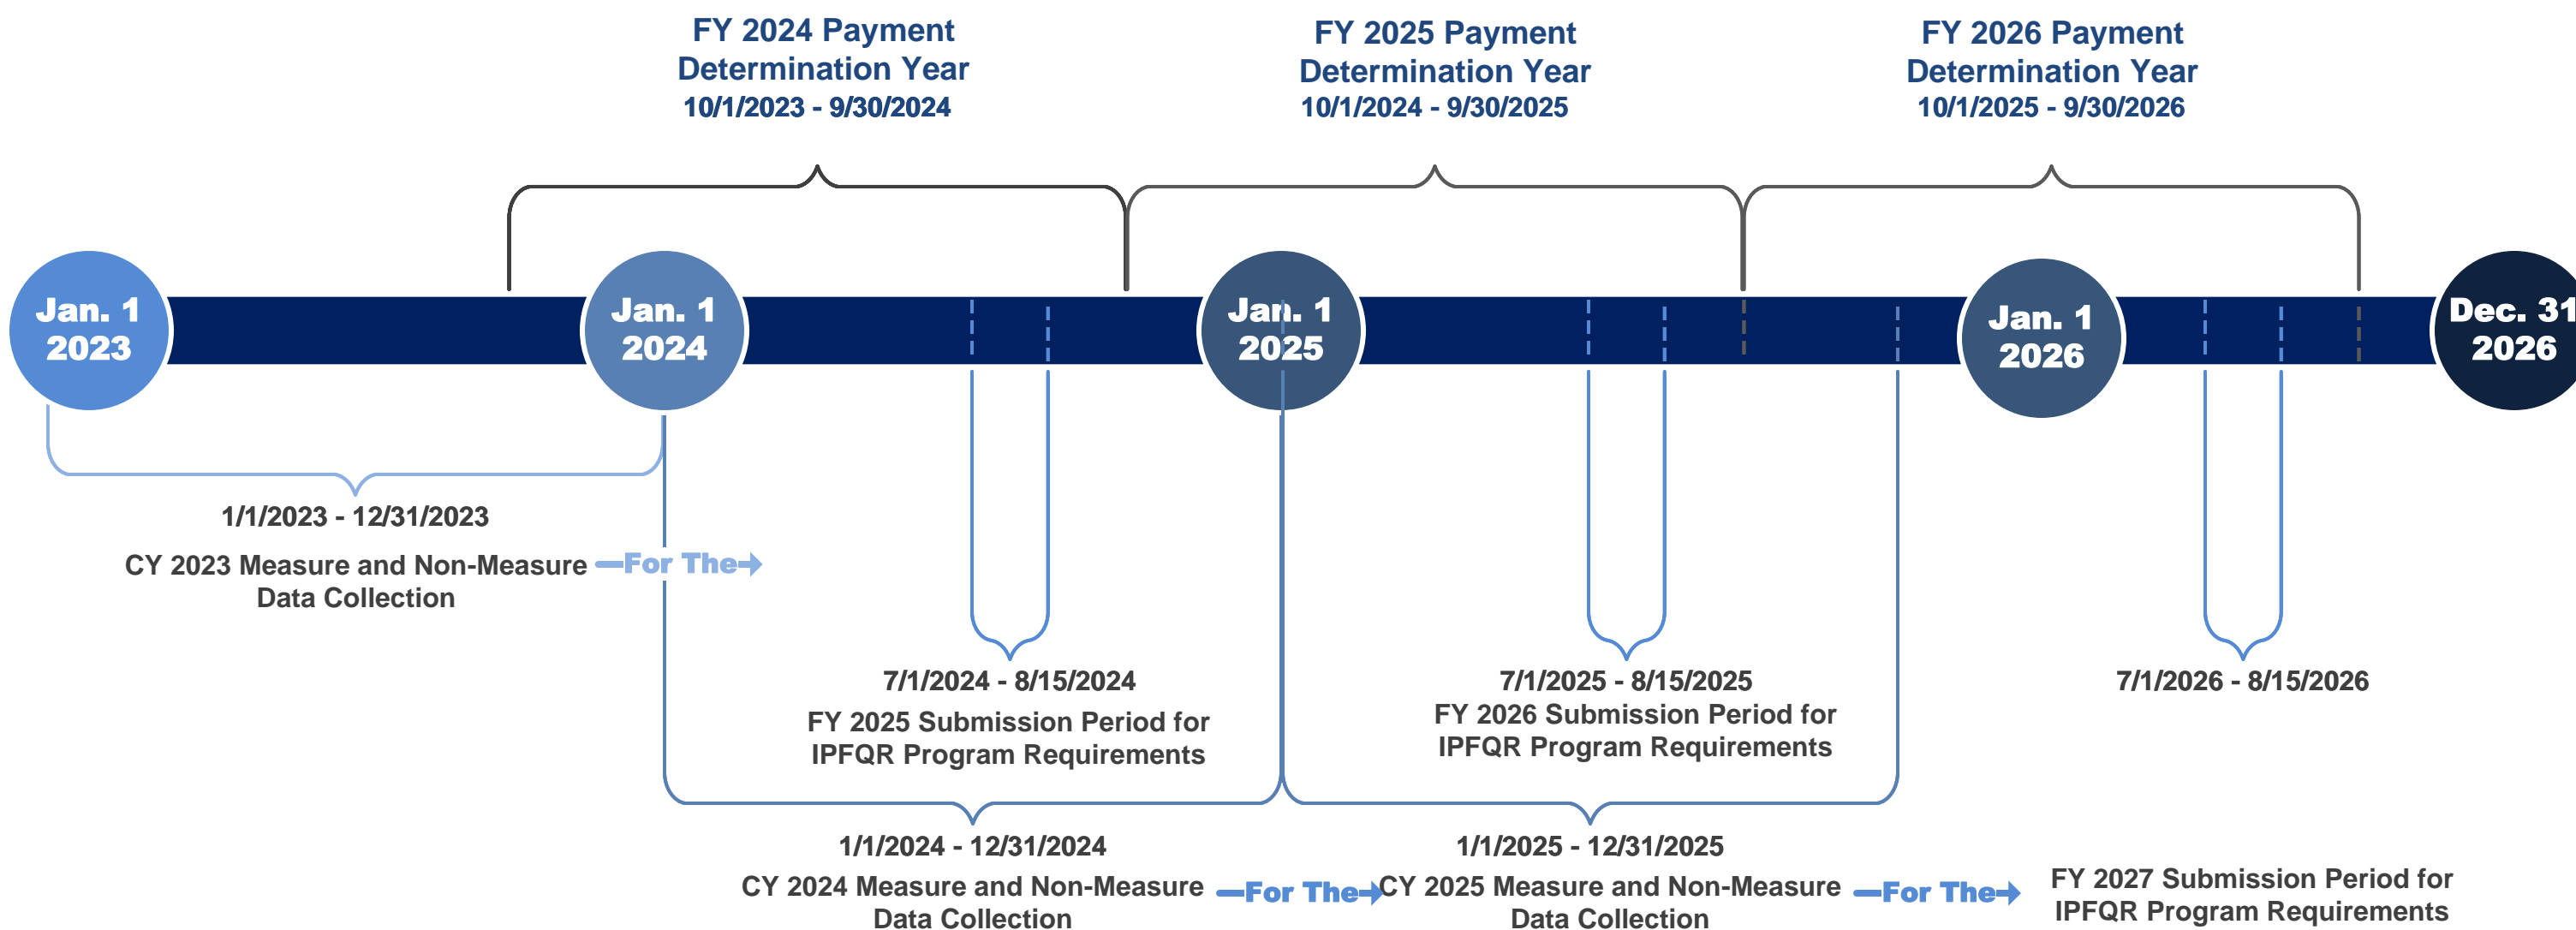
FY 2024 Payment Determination Year
10/1/2023 - 9/30/2024

FY 2025 Payment Determination Year
10/1/2024 - 9/30/2025

FY 2026 Payment Determination Year
10/1/2025 - 9/30/2026

Jan. 1 2023

Jan. 1 2024

Jan. 1 2025

Jan. 1 2026

Dec. 31 2026

1/1/2023 - 12/31/2023
CY 2023 Measure and Non-Measure Data Collection

For The

7/1/2024 - 8/15/2024
FY 2025 Submission Period for IPFQR Program Requirements

7/1/2025 - 8/15/2025
FY 2026 Submission Period for IPFQR Program Requirements

7/1/2026 - 8/15/2026

1/1/2024 - 12/31/2024
CY 2024 Measure and Non-Measure Data Collection

For The

1/1/2025 - 12/31/2025
CY 2025 Measure and Non-Measure Data Collection

For The

FY 2027 Submission Period for IPFQR Program Requirements